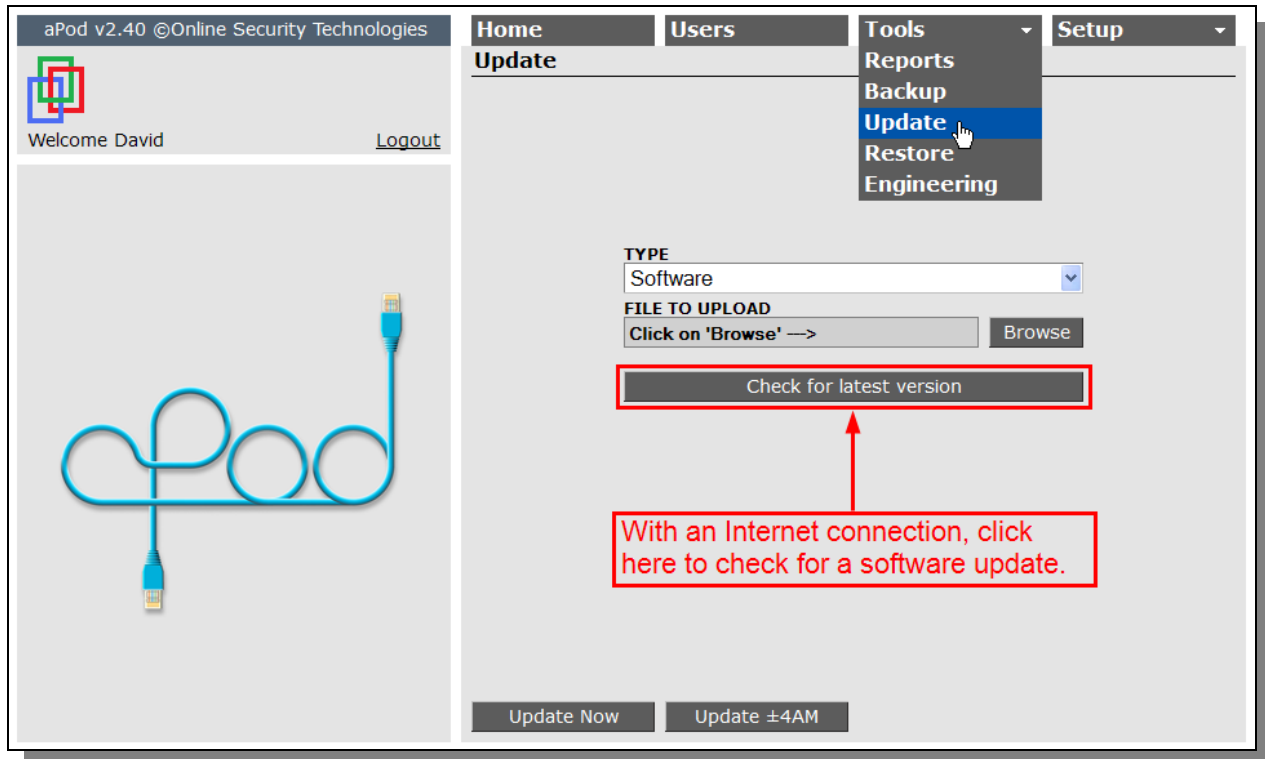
aPod v2.40 ©Online Security Technologies

Welcome David

Logout

Home

Users

Tools

Setup

Reports

Backup

Update

Restore

Engineering

Update

TYPE

Software

FILE TO UPLOAD

Click on 'Browse' —>

Browse

Check for latest version

With an Internet connection, click here to check for a software update.

Update Now

Update ±4AM